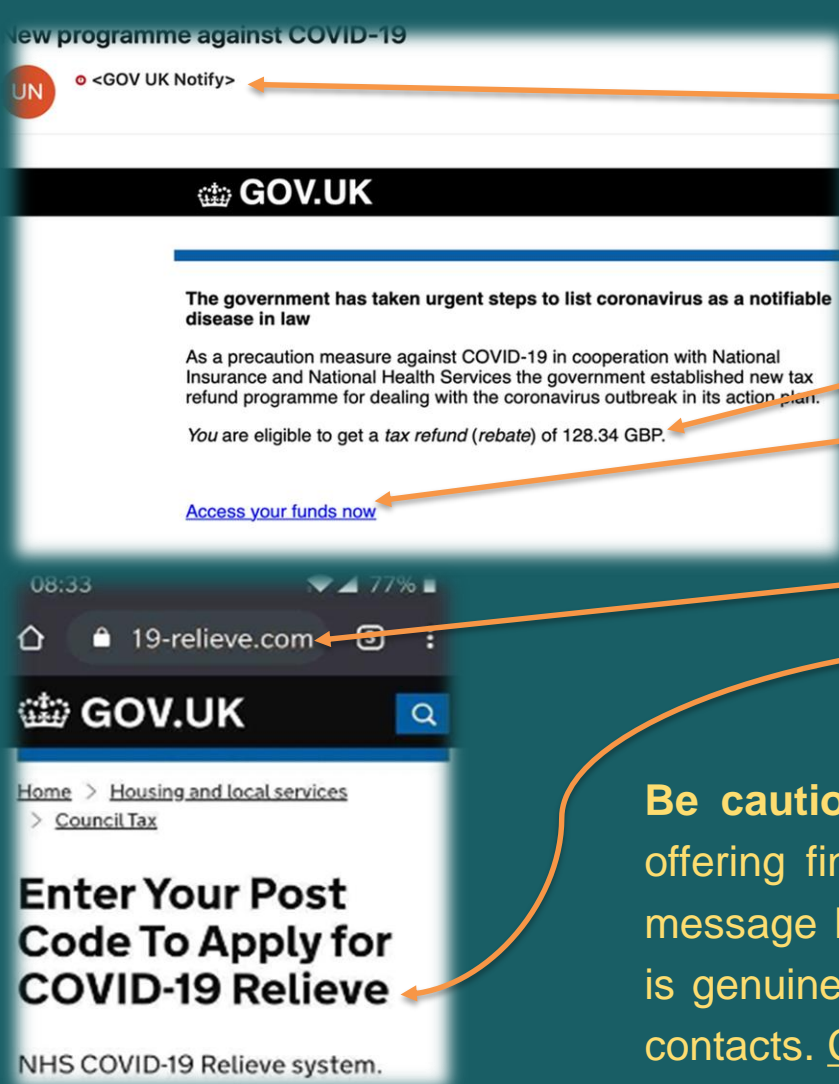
New programme against COVID-19

UN <GOV UK Notify>

GOV.UK

The government has taken urgent steps to list coronavirus as a notifiable disease in law

As a precaution measure against COVID-19 in cooperation with National Insurance and National Health Services the government established new tax refund programme for dealing with the coronavirus outbreak in its action plan.

You are eligible to get a tax refund (rebate) of 128.34 GBP.

Access your funds now

08:33 77%

19-relieve.com

GOV.UK

Home > Housing and local services > Council Tax

Enter Your Post Code To Apply for COVID-19 Relieve

NHS COVID-19 Relieve system.

Be cautio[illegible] offering fin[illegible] message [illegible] is genuine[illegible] contacts. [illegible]